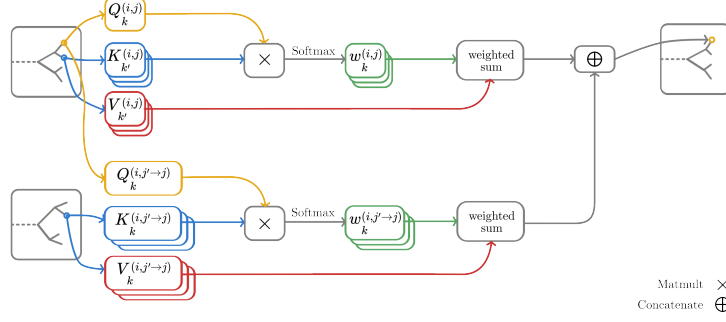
$Q_k^{(i,j)}$

$K_{k'}^{(i,j)}$

$V_{k'}^{(i,j)}$

$\times$

Softmax

$w_k^{(i,j)}$

weighted sum

$\oplus$

$Q_k^{(i,j'\to j)}$

$K_k^{(i,j'\to j)}$

$V_k^{(i,j'\to j)}$

$\times$

Softmax

$w_k^{(i,j'\to j)}$

weighted sum

Matmult $\times$

Concatenate $\oplus$